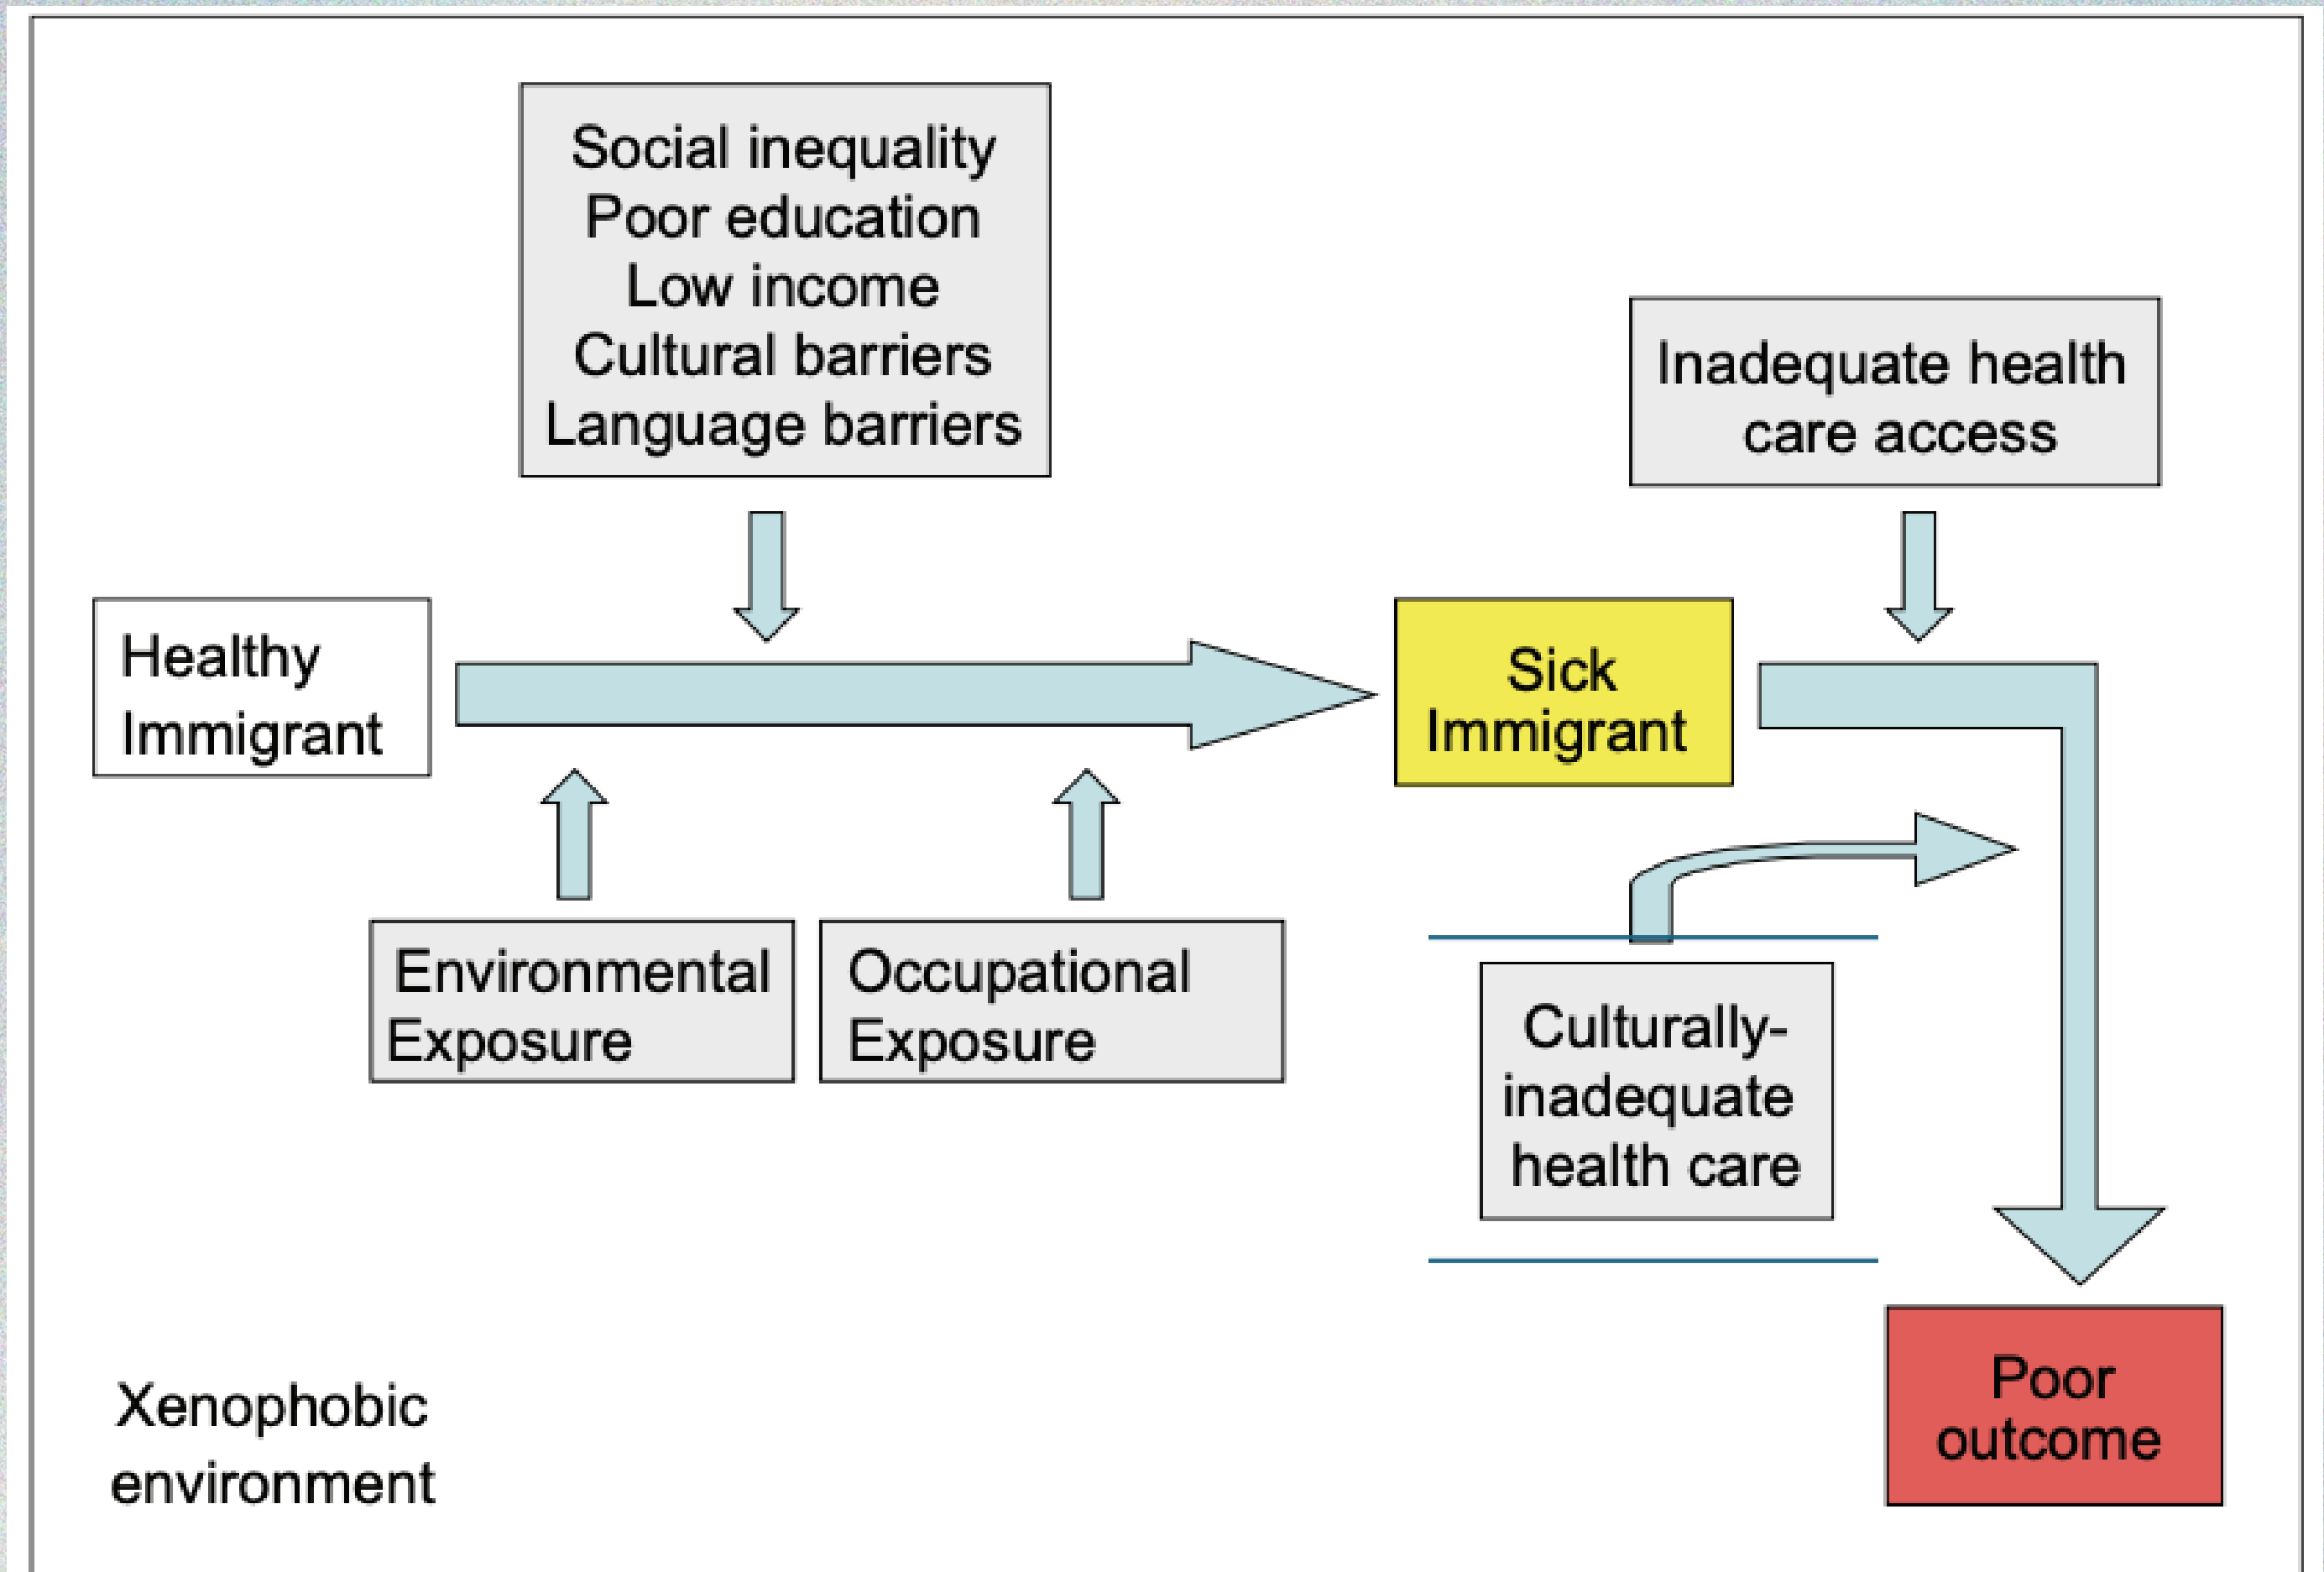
Social inequality
Poor education
Low income
Cultural barriers
Language barriers

Inadequate health care access

Healthy Immigrant

Sick Immigrant

Environmental Exposure

Occupational Exposure

Culturally-inadequate health care

Xenophobic environment

Poor outcome